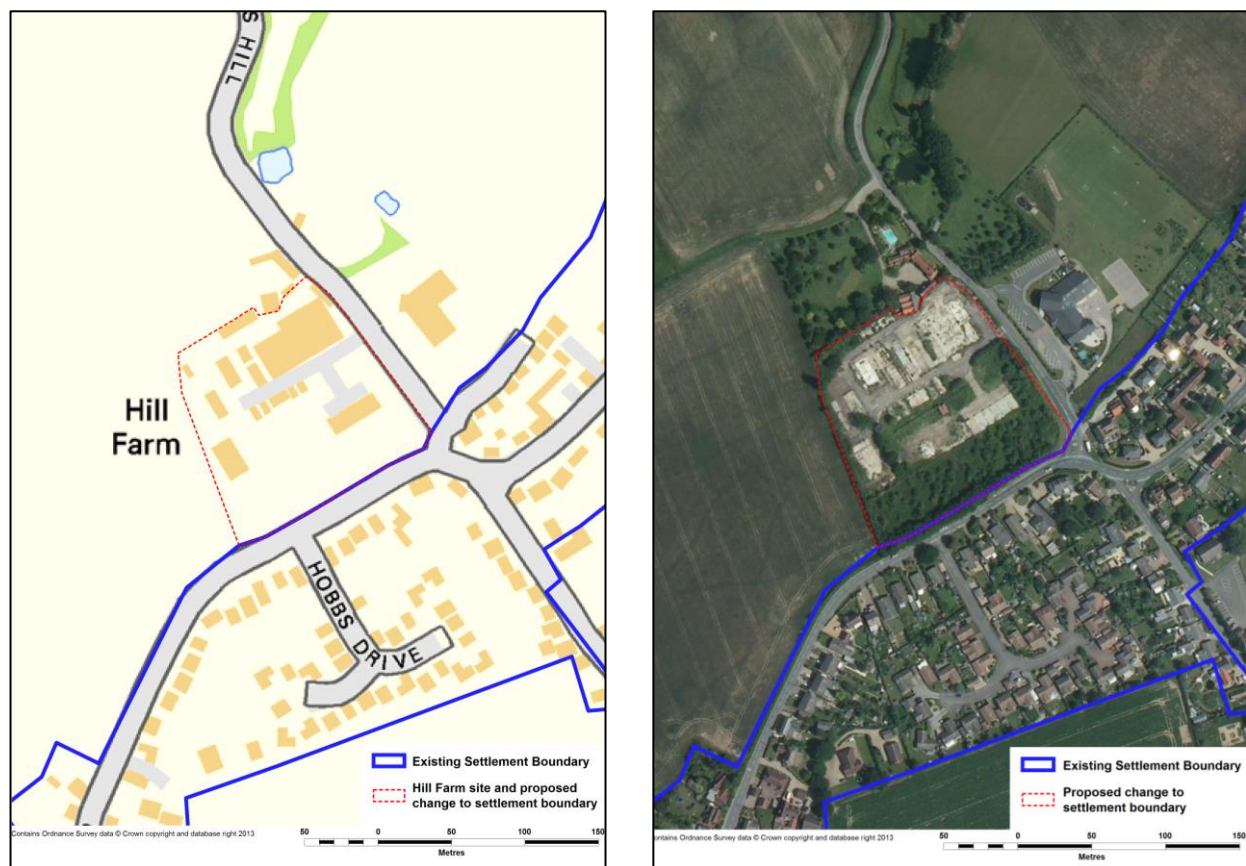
S HILL

Hill Farm

HOBBS DRIVE

Existing Settlement Boundary

Hill Farm site and proposed change to settlement boundary

Contains Ordnance Survey data © Crown copyright and database right 2013

50 0 50 100 150
Metres

Existing Settlement Boundary

Proposed change to settlement boundary

ntains Ordnance Survey data © Crown copyright and database right 2013

50 0 50 100 150
Metres